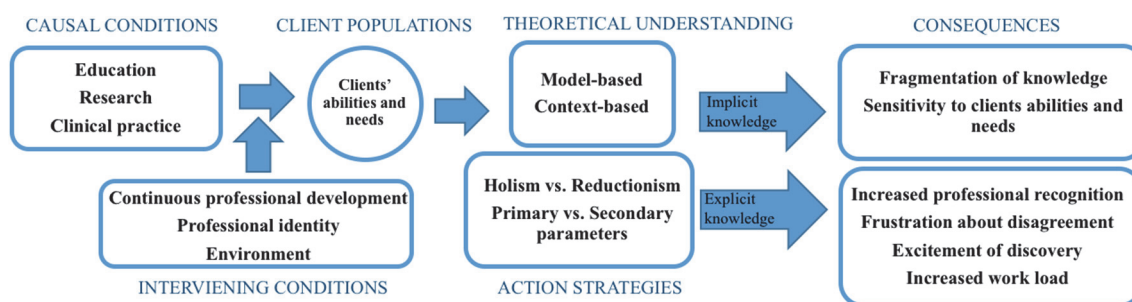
CAUSAL CONDITIONS

Education
Research
Clinical practice

CLIENT POPULATIONS

Clients' abilities and needs

THEORETICAL UNDERSTANDING

Model-based
Context-based

CONSEQUENCES

Implicit knowledge

Fragmentation of knowledge
Sensitivity to clients abilities and needs

Continuous professional development
Professional identity
Environment

INTERVIENING CONDITIONS

Holism vs. Reductionism
Primary vs. Secondary parameters

ACTION STRATEGIES

Explicit knowledge

Increased professional recognition
Frustration about disagreement
Excitement of discovery
Increased work load